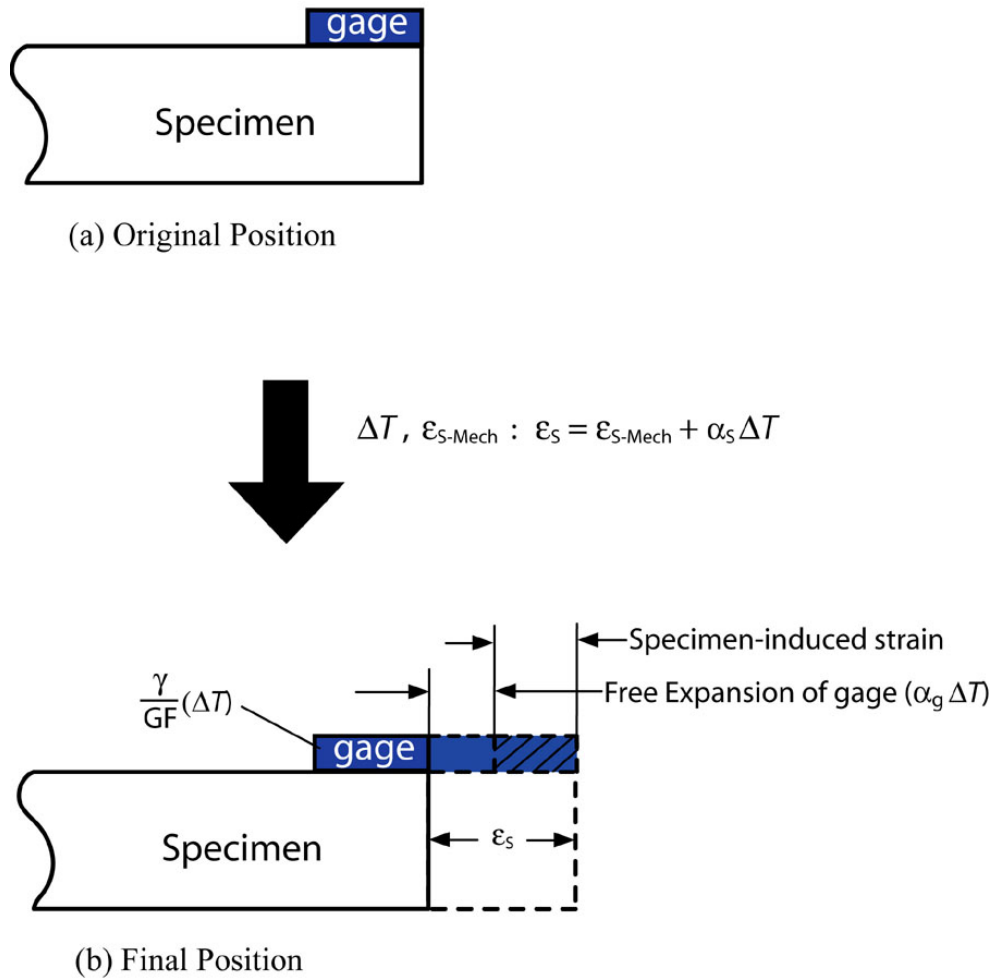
gage

Specimen

(a) Original Position

$\Delta T$, $\varepsilon_{S\text{-Mech}}$ : $\varepsilon_S = \varepsilon_{S\text{-Mech}} + \alpha_S \Delta T$

Specimen-induced strain

$\frac{\gamma}{GF}(\Delta T)$

Free Expansion of gage ($\alpha_g \Delta T$)

gage

Specimen

$\varepsilon_S$

(b) Final Position